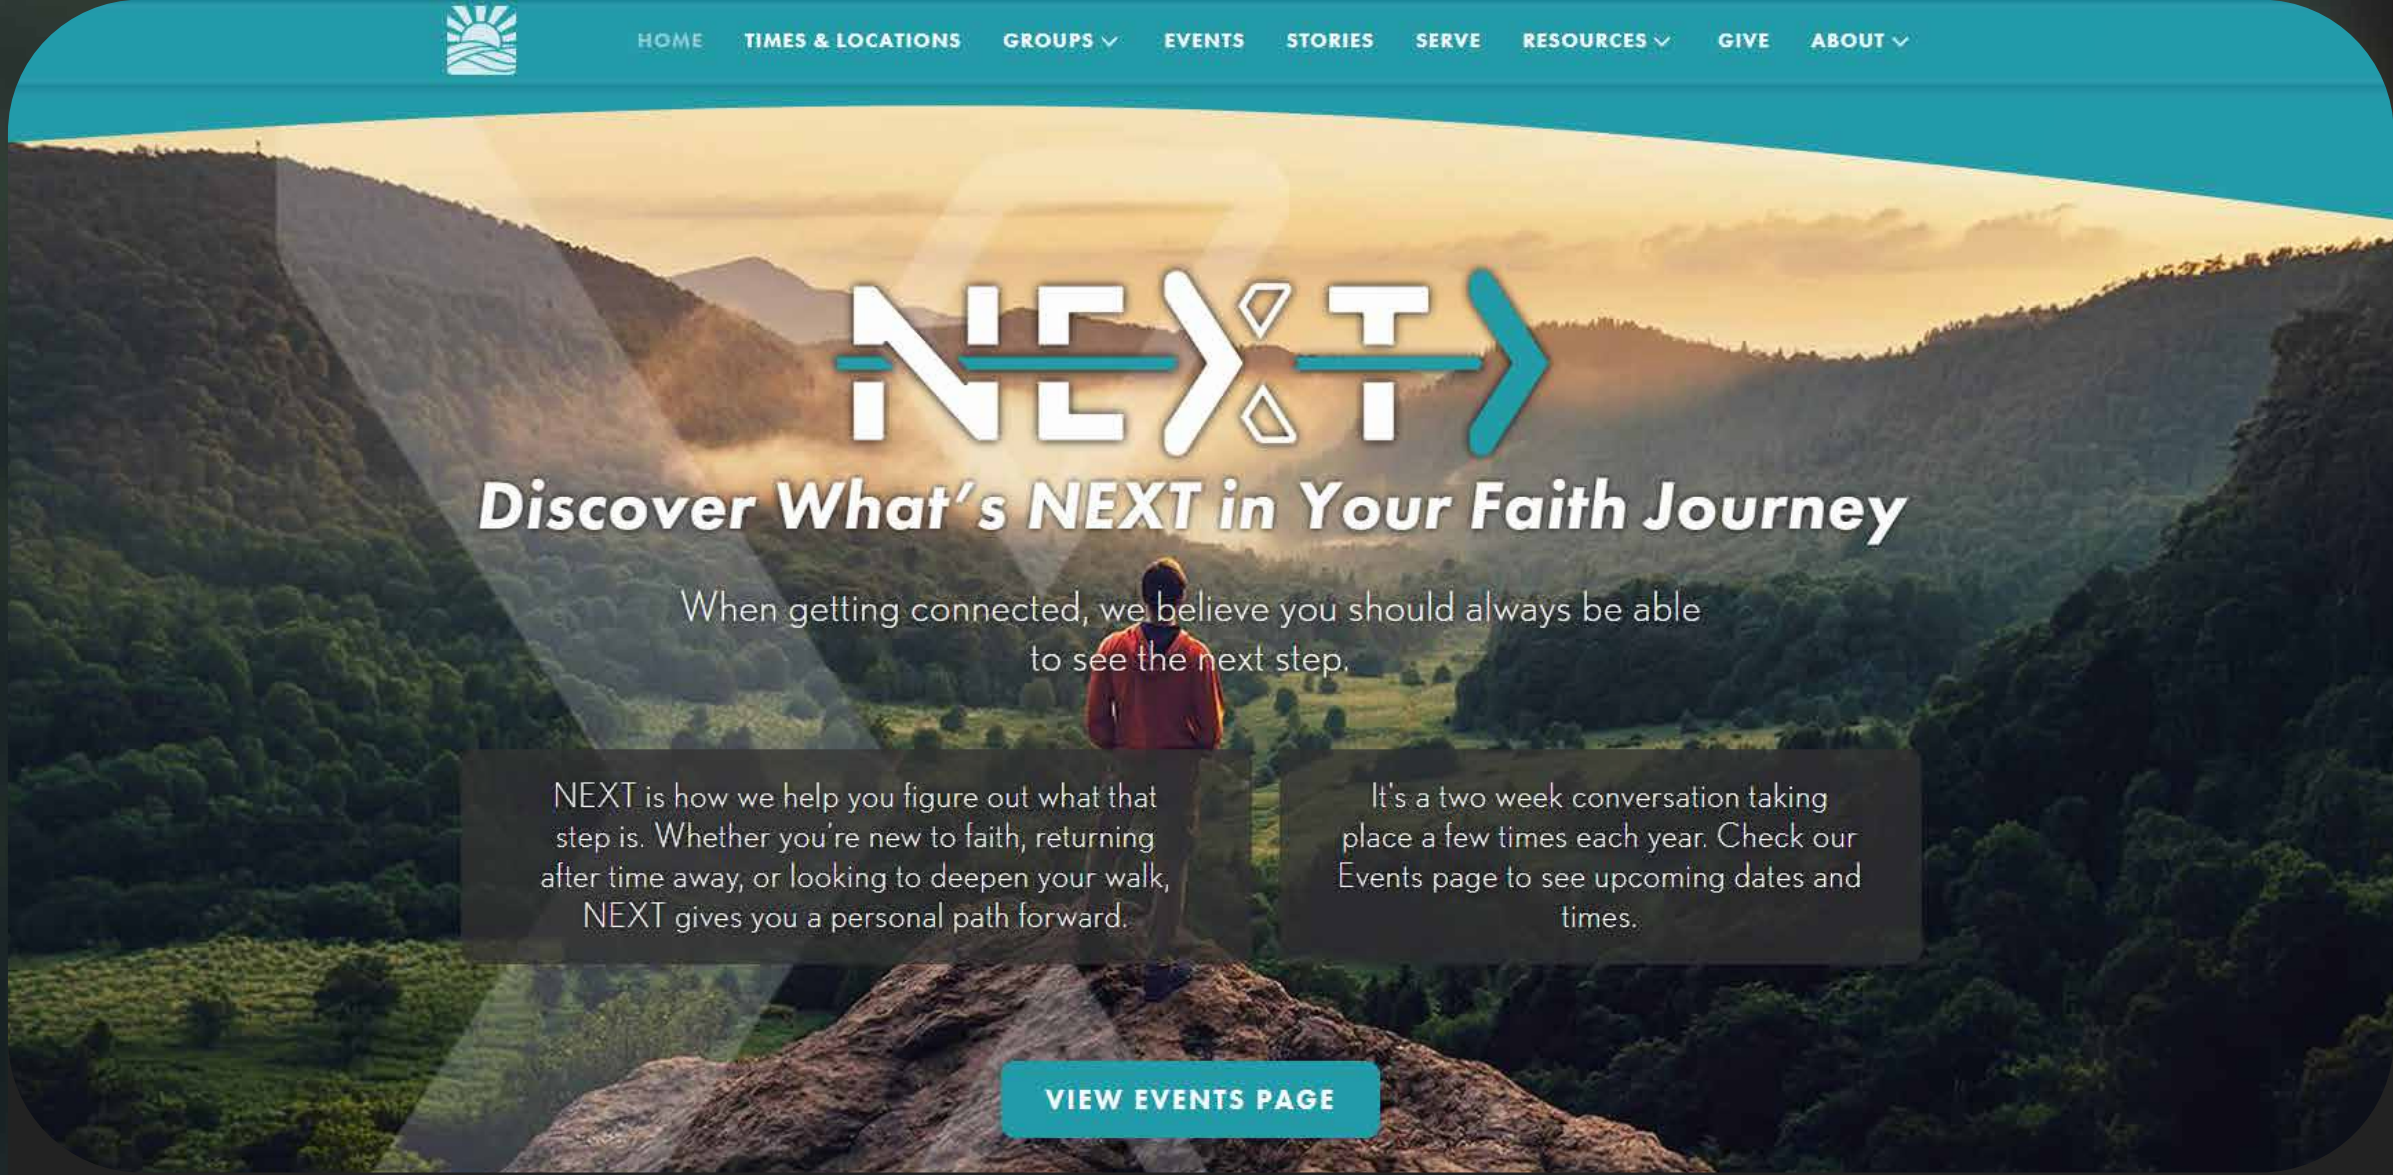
HOME TIMES & LOCATIONS GROUPS EVENTS STORIES SERVE RESOURCES GIVE ABOUT

NEXT

Discover What's NEXT in Your Faith Journey

When getting connected, we believe you should always be able to see the next step.

NEXT is how we help you figure out what that step is. Whether you're new to faith, returning after time away, or looking to deepen your walk, NEXT gives you a personal path forward.

It's a two week conversation taking place a few times each year. Check our Events page to see upcoming dates and times.

VIEW EVENTS PAGE